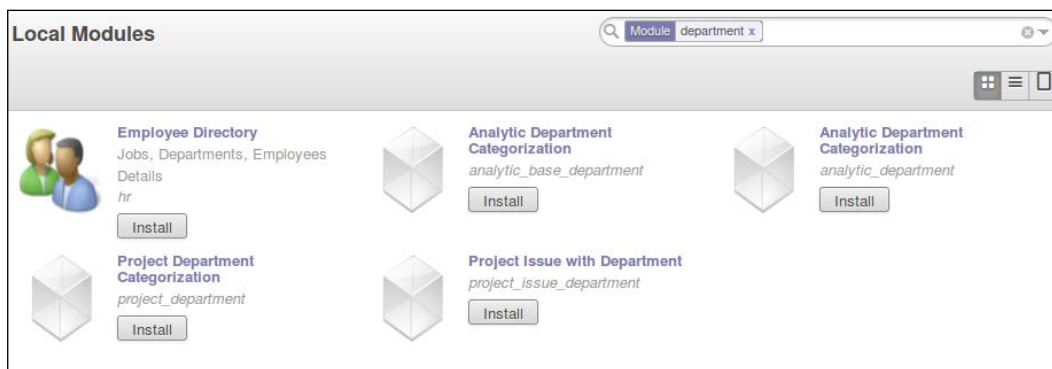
Local Modules

Module department x

Employee Directory
Jobs, Departments, Employees Details
hr
Install

Analytic Department Categorization
analytic_base_department
Install

Analytic Department Categorization
analytic_department
Install

Project Department Categorization
project_department
Install

Project Issue with Department
project_issue_department
Install